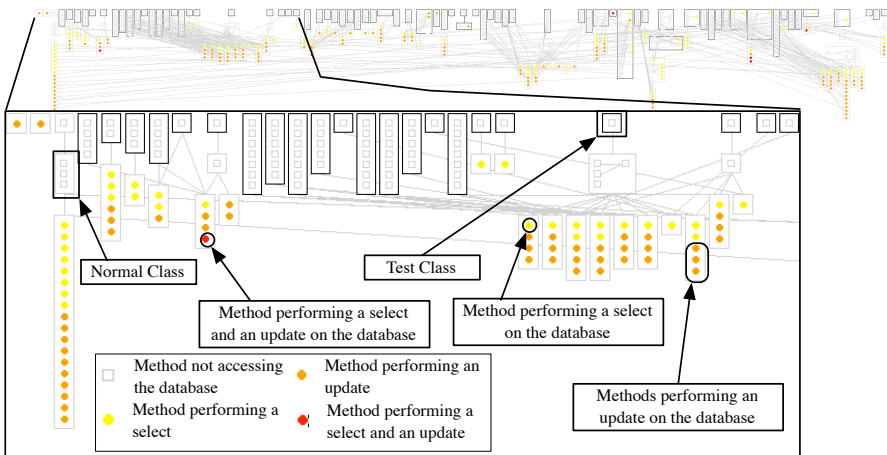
Normal Class

Test Class

Method performing a select and an update on the database

Method performing a select on the database

Methods performing an update on the database

Method not accessing the database

Method performing an update

Method performing a select

Method performing a select and an update